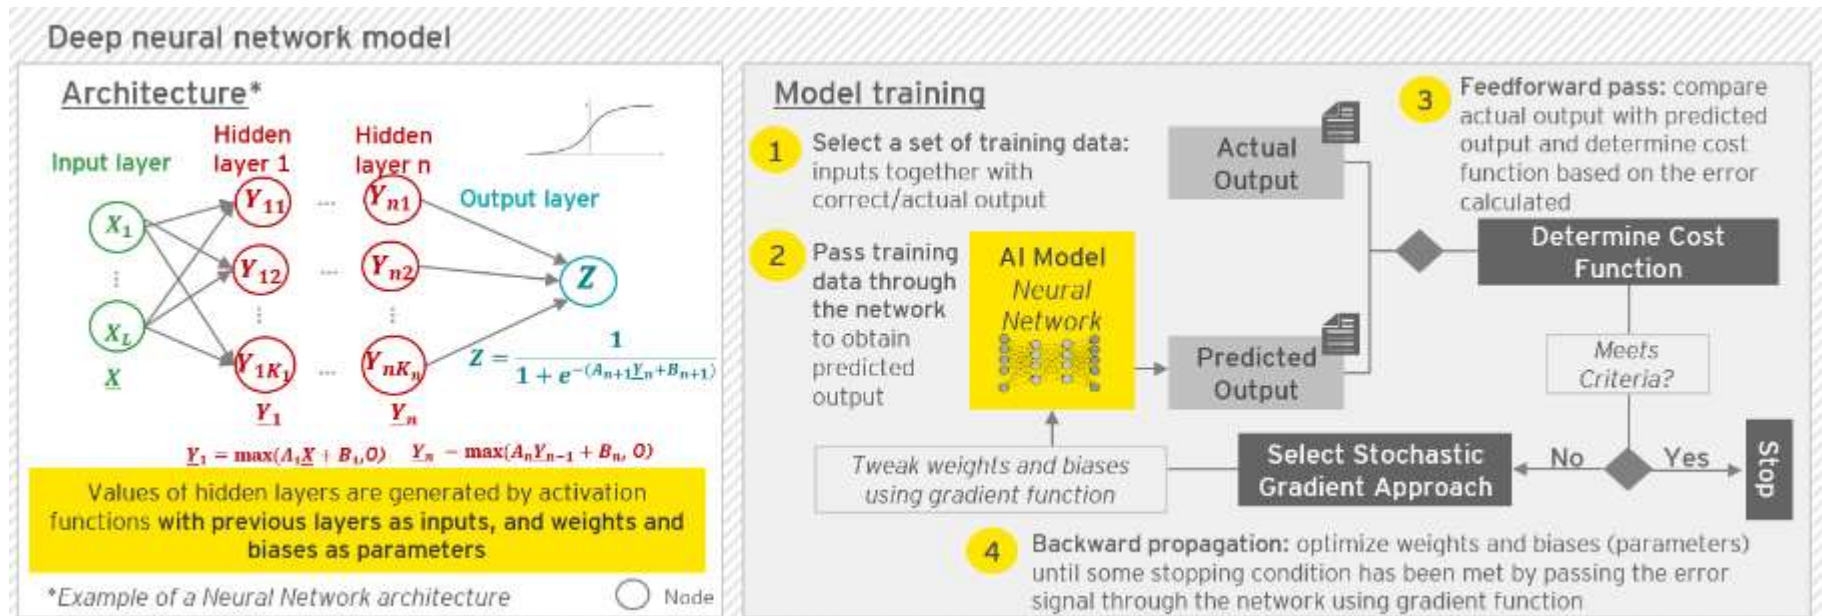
Deep neural network model

Architecture*

Input layer

Hidden layer 1

Hidden layer n

Output layer

$X_1$

$X_L$

$\underline{X}$

$Y_{11}$

$Y_{12}$

$Y_{1K_1}$

$\underline{Y}_1$

$Y_{n1}$

$Y_{n2}$

$Y_{nK_n}$

$\underline{Y}_n$

$Z$

$Z = \frac{1}{1+e^{-(A_{n+1}\underline{Y}_n+B_{n+1})}}$

$\underline{Y}_1 = \max(A_1\underline{X} + B_1, 0)$ $\underline{Y}_n = \max(A_n\underline{Y}_{n-1} + B_n, 0)$

Values of hidden layers are generated by activation functions with previous layers as inputs, and weights and biases as parameters

*Example of a Neural Network architecture

Node

Model training

1 Select a set of training data: inputs together with correct/actual output

Actual Output

3 Feedforward pass: compare actual output with predicted output and determine cost function based on the error calculated

2 Pass training data through the network to obtain predicted output

AI Model Neural Network

Determine Cost Function

Predicted Output

Meets Criteria?

Tweak weights and biases using gradient function

Select Stochastic Gradient Approach

No

Yes

Stop

4 Backward propagation: optimize weights and biases (parameters) until some stopping condition has been met by passing the error signal through the network using gradient function